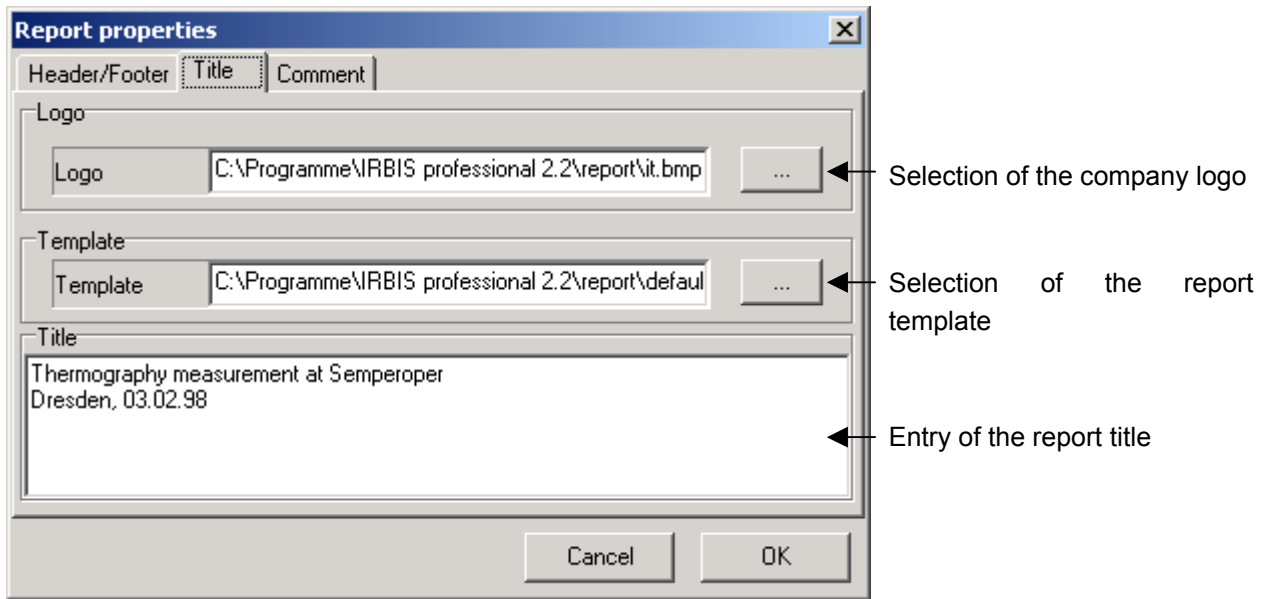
Report properties

Header/Footer | Title | Comment

Logo

Logo C:\Programme\IRBIS professional 2.2\report\it.bmp ...

Selection of the company logo

Template

Template C:\Programme\IRBIS professional 2.2\report\defaul ...

Selection of the report template

Title

Thermography measurement at Semperoper
Dresden, 03.02.98

Entry of the report title

Cancel OK